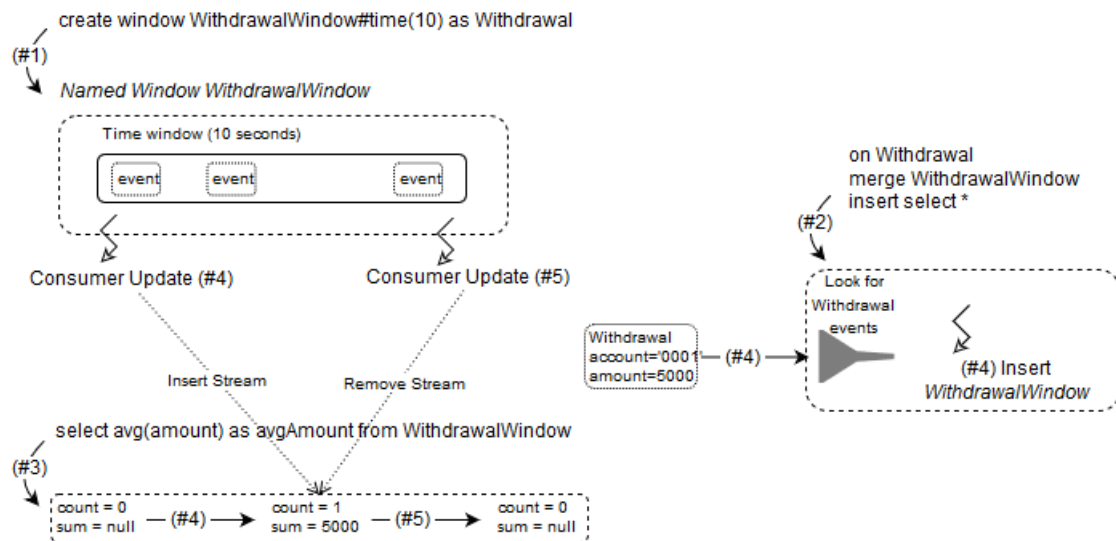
create window WithdrawalWindow#time(10) as Withdrawal

(#1)

Named Window WithdrawalWindow

Time window (10 seconds)

event

event

event

Consumer Update (#4)

Consumer Update (#5)

Insert Stream

Remove Stream

on Withdrawal
merge WithdrawalWindow
insert select *

(#2)

Look for Withdrawal events

Withdrawal
account='0001'
amount=5000

(#4)

(#4) Insert
WithdrawalWindow

select avg(amount) as avgAmount from WithdrawalWindow

(#3)

count = 0
sum = null

(#4)

count = 1
sum = 5000

(#5)

count = 0
sum = null